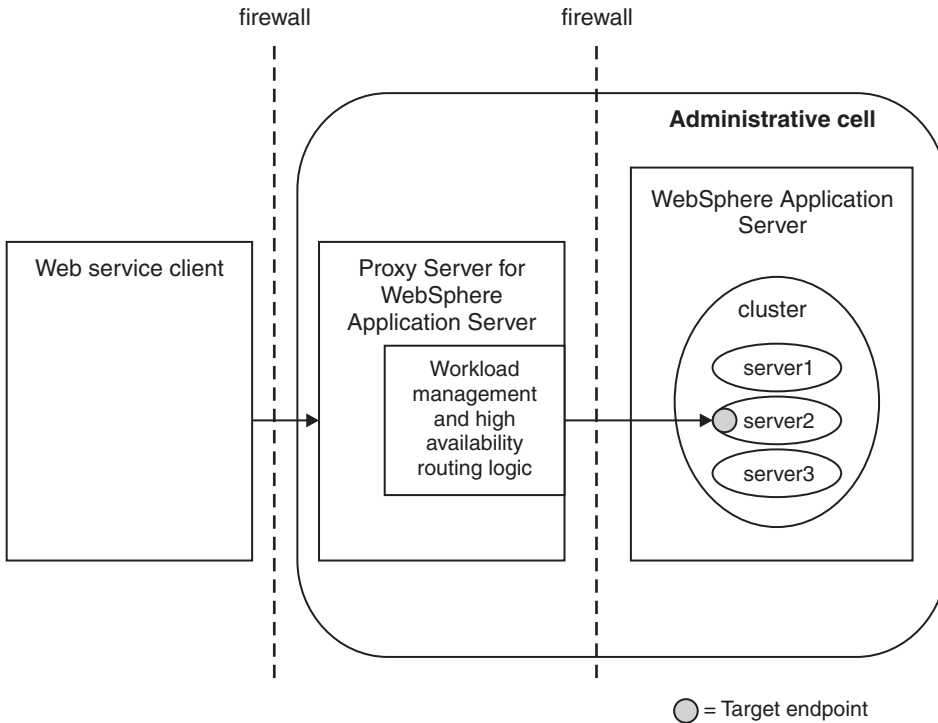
firewall

firewall

Administrative cell

Web service client

Proxy Server for WebSphere Application Server

Workload management and high availability routing logic

WebSphere Application Server

cluster

server1

server2

server3

= Target endpoint